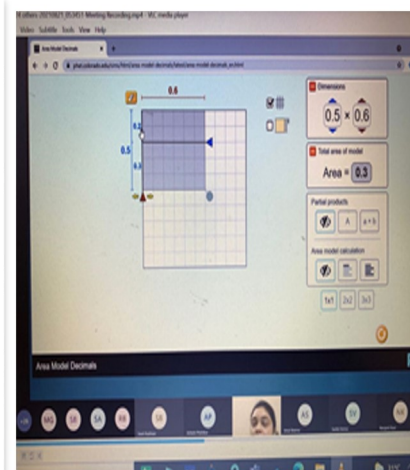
Video Subtitle Tools View Help

Area Model Decimals

phet.colorado.edu/sims/html/area-model-decimals/latest/area-model-decimals_en.html

0.6

0.2

0.5

0.3

Dimensions

0.5 × 0.6

Total area of model

Area = 0.3

Partial products

A

a + b

Area model calculation

1x1

2x2

3x3

Area Model Decimals

MG

SB

SA

RR

SR

AP

AS

SV

NA